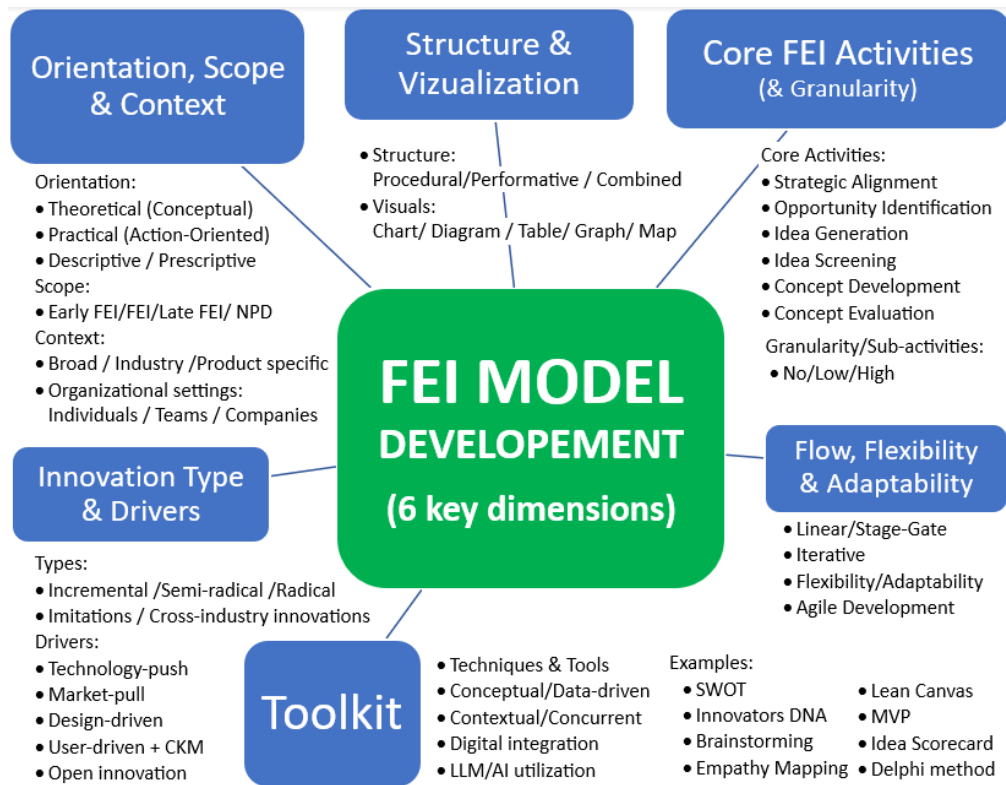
Orientation, Scope & Context

Orientation:
• Theoretical (Conceptual)
• Practical (Action-Oriented)
• Descriptive / Prescriptive
Scope:
• Early FEI/FEI/Late FEI/ NPD
Context:
• Broad / Industry /Product specific
• Organizational settings: Individuals / Teams / Companies

Structure & Vizualization

• Structure: Procedural/Performative / Combined
• Visuals: Chart/ Diagram / Table/ Graph/ Map

Core FEI Activities (& Granularity)

Core Activities:
• Strategic Alignment
• Opportunity Identification
• Idea Generation
• Idea Screening
• Concept Development
• Concept Evaluation
Granularity/Sub-activities:
• No/Low/High

FEI MODEL DEVELOPEMENT (6 key dimensions)

Innovation Type & Drivers

Types:
• Incremental /Semi-radical /Radical
• Imitations / Cross-industry innovations
Drivers:
• Technology-push
• Market-pull
• Design-driven
• User-driven + CKM
• Open innovation

Flow, Flexibility & Adaptability

• Linear/Stage-Gate
• Iterative
• Flexibility/Adaptability
• Agile Development

Toolkit

• Techniques & Tools
• Conceptual/Data-driven
• Contextual/Concurrent
• Digital integration
• LLM/AI utilization

Examples:
• SWOT
• Innovators DNA
• Brainstorming
• Empathy Mapping
• Lean Canvas
• MVP
• Idea Scorecard
• Delphi method